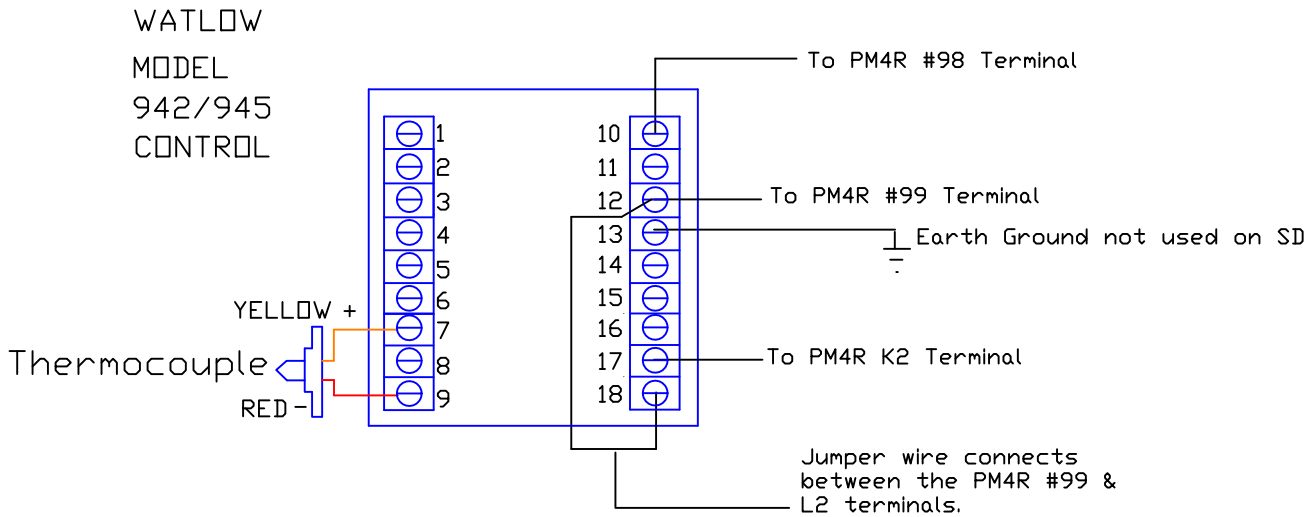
WATLOW
MODEL
942/945
CONTROL

1
2
3
4
5
6
7
8
9

10
11
12
13
14
15
16
17
18

To PM4R #98 Terminal

To PM4R #99 Terminal

Earth Ground not used on SD

To PM4R K2 Terminal

YELLOW +

Thermocouple

RED -

Jumper wire connects between the PM4R #99 & L2 terminals.